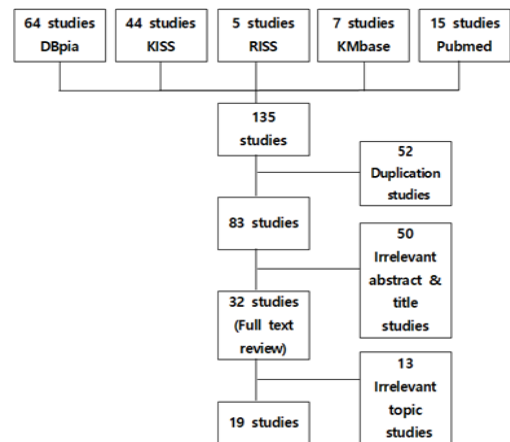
64 studies
DBpia

44 studies
KISS

5 studies
RISS

7 studies
KMbase

15 studies
Pubmed

135
studies

52
Duplication
studies

83 studies

50
Irrelevant
abstract &
title
studies

32 studies
(Full text
review)

13
Irrelevant
topic
studies

19 studies